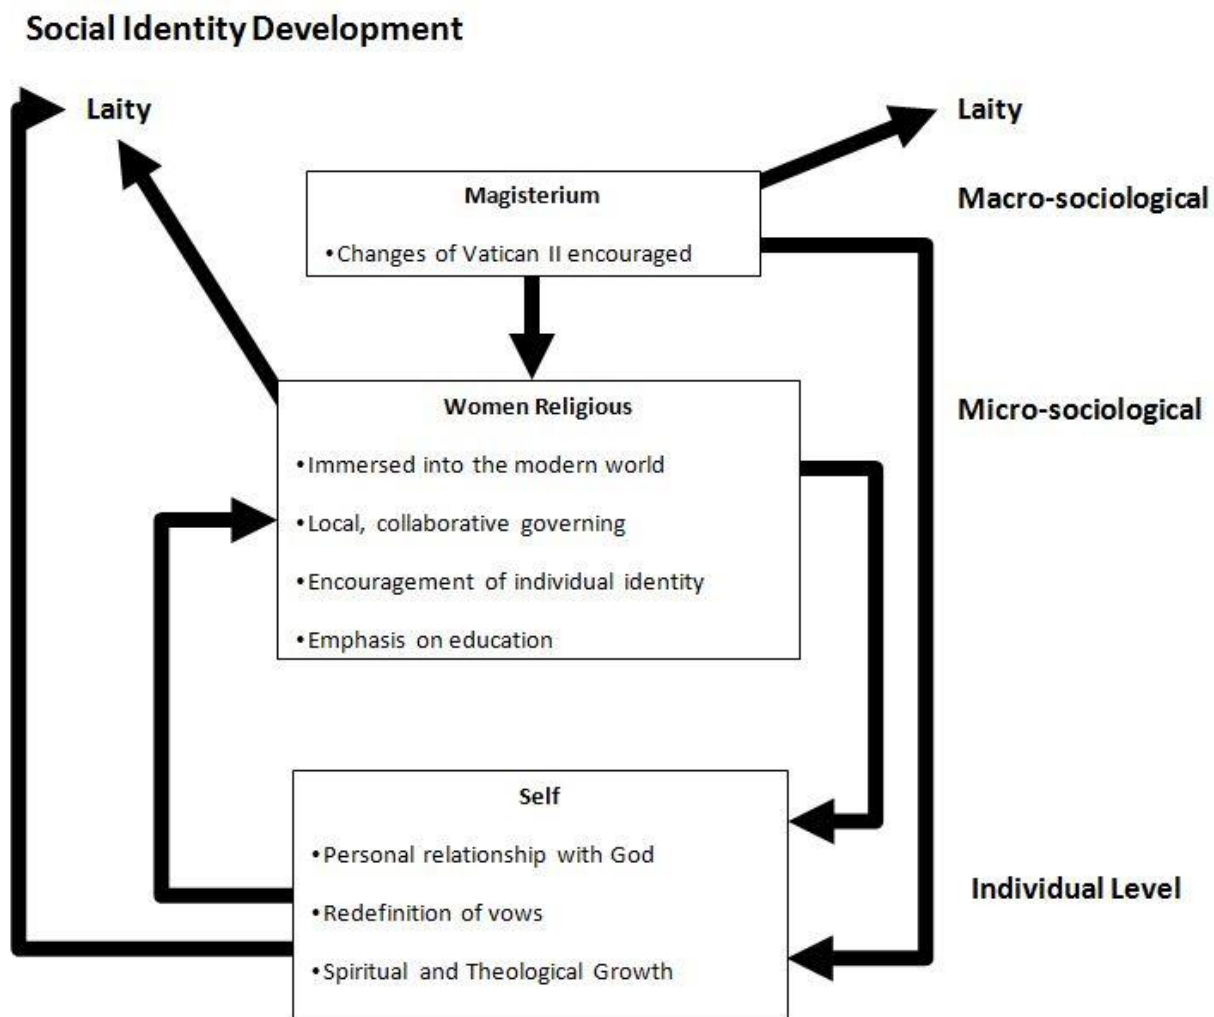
Social Identity Development

Laity

Laity

Magisterium

•Changes of Vatican II encouraged

Macro-sociological

Women Religious

•Immersed into the modern world

•Local, collaborative governing

•Encouragement of individual identity

•Emphasis on education

Micro-sociological

Self

•Personal relationship with God

•Redefinition of vows

•Spiritual and Theological Growth

Individual Level